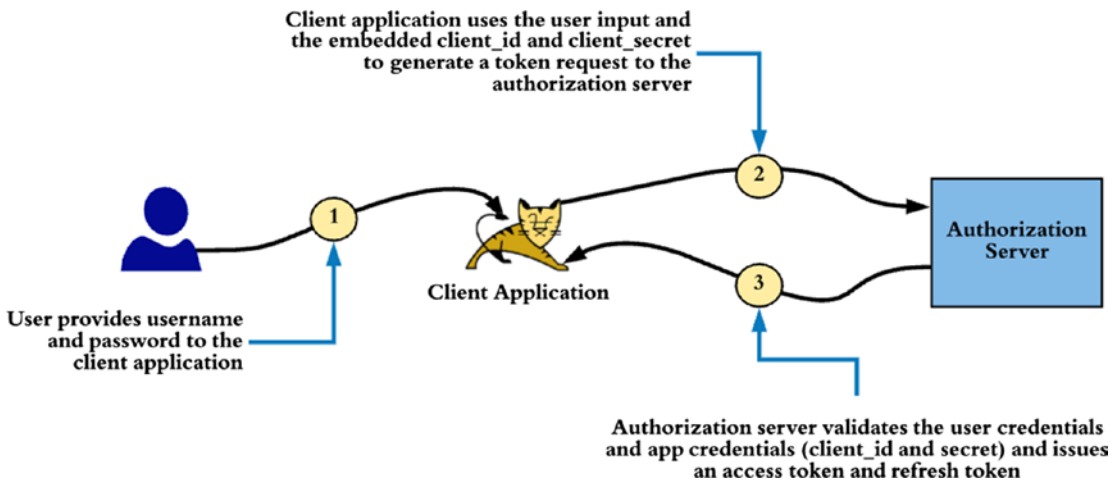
Client application uses the user input and the embedded client_id and client_secret to generate a token request to the authorization server

2

1

Client Application

Authorization Server

3

User provides username and password to the client application

Authorization server validates the user credentials and app credentials (client_id and secret) and issues an access token and refresh token